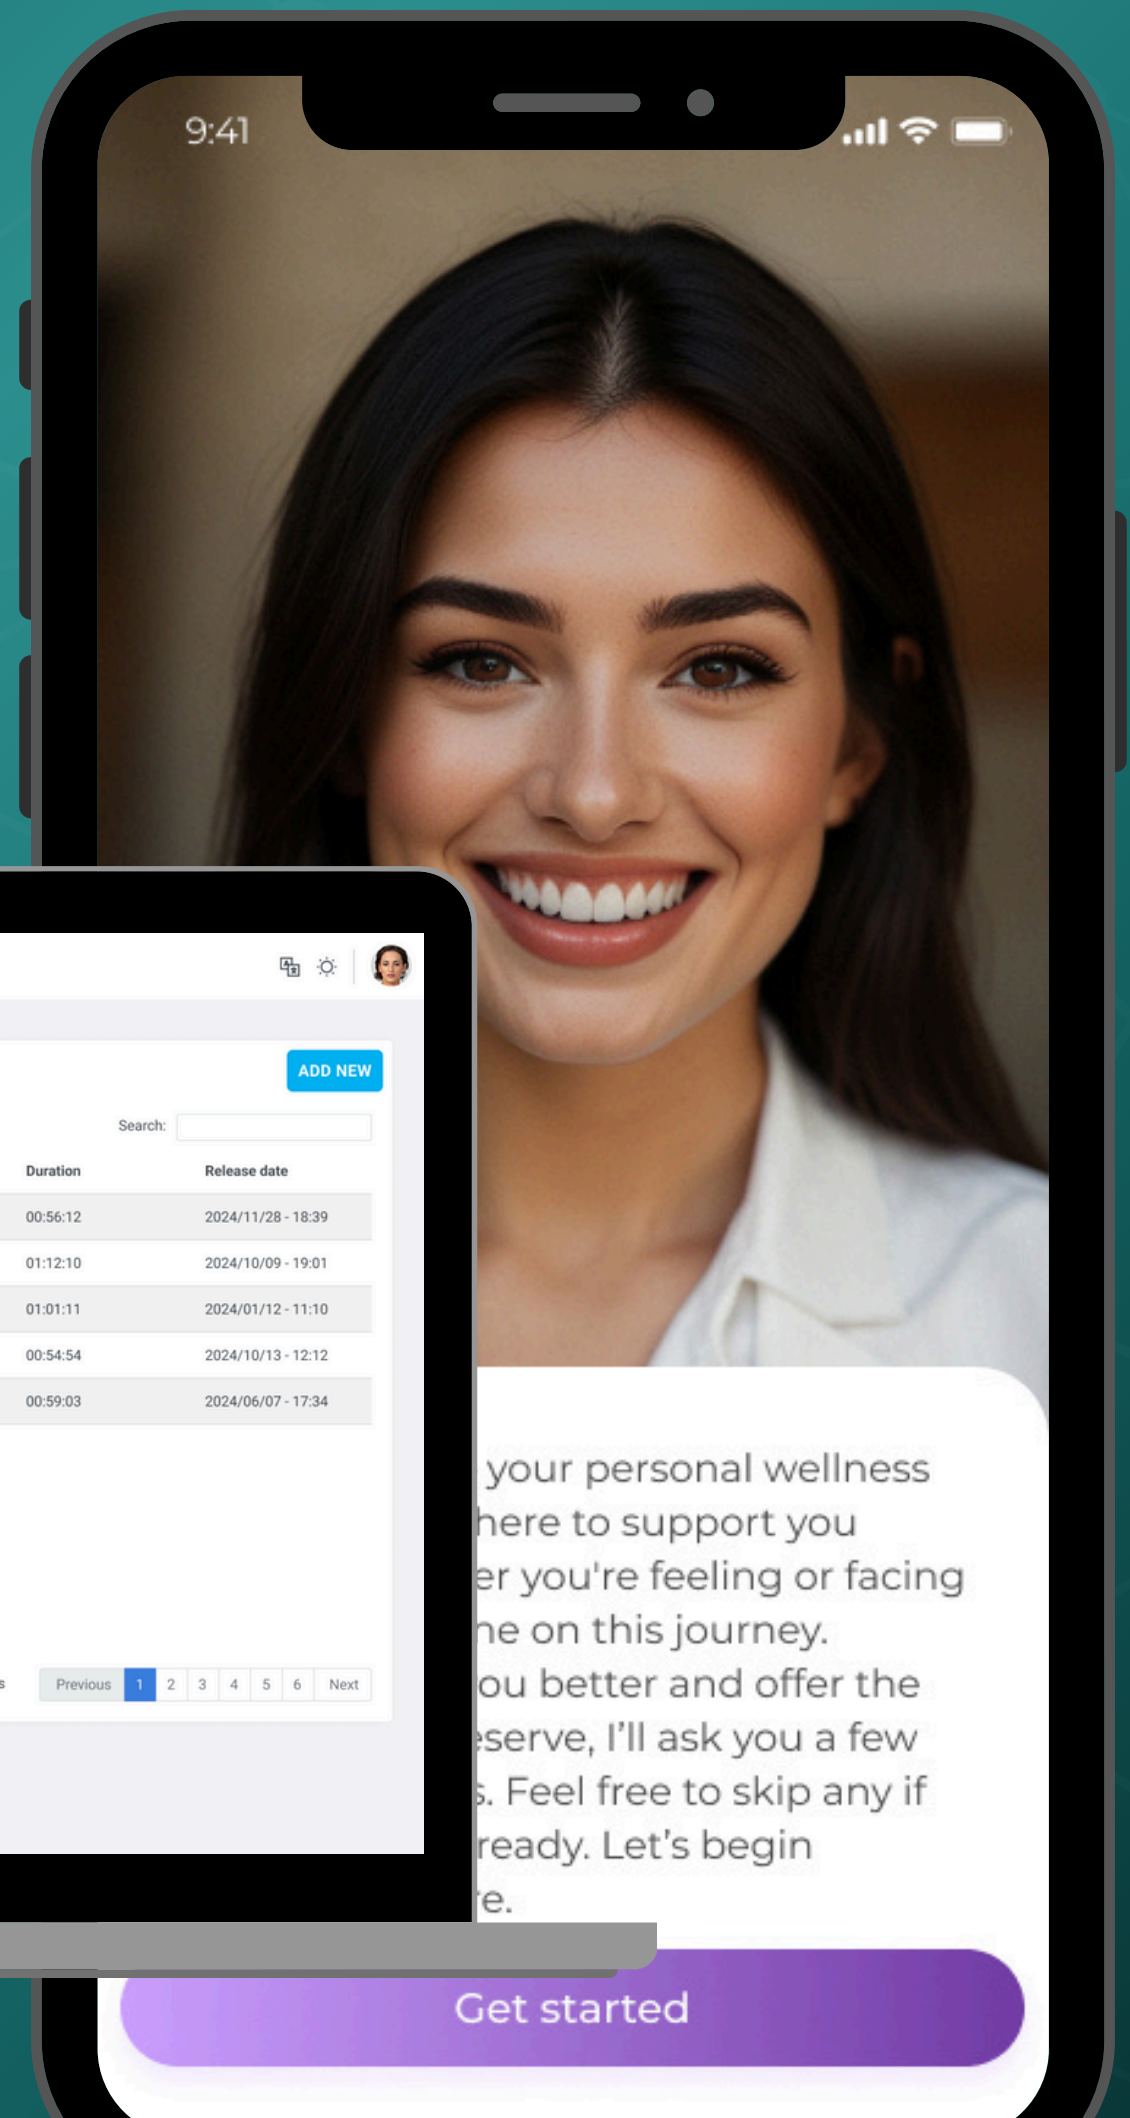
9:41

ADD NEW

Search:

| Duration | Release date |
|---|---|
| 00:56:12 | 2024/11/28 - 18:39 |
| 01:12:10 | 2024/10/09 - 19:01 |
| 01:01:11 | 2024/01/12 - 11:10 |
| 00:54:54 | 2024/10/13 - 12:12 |
| 00:59:03 | 2024/06/07 - 17:34 |

Previous 1 2 3 4 5 6 Next

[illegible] your personal wellness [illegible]here to support you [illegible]er you're feeling or facing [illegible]ne on this journey. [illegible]ou better and offer the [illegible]serve, I'll ask you a few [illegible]. Feel free to skip any if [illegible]ready. Let's begin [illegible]e.

Get started